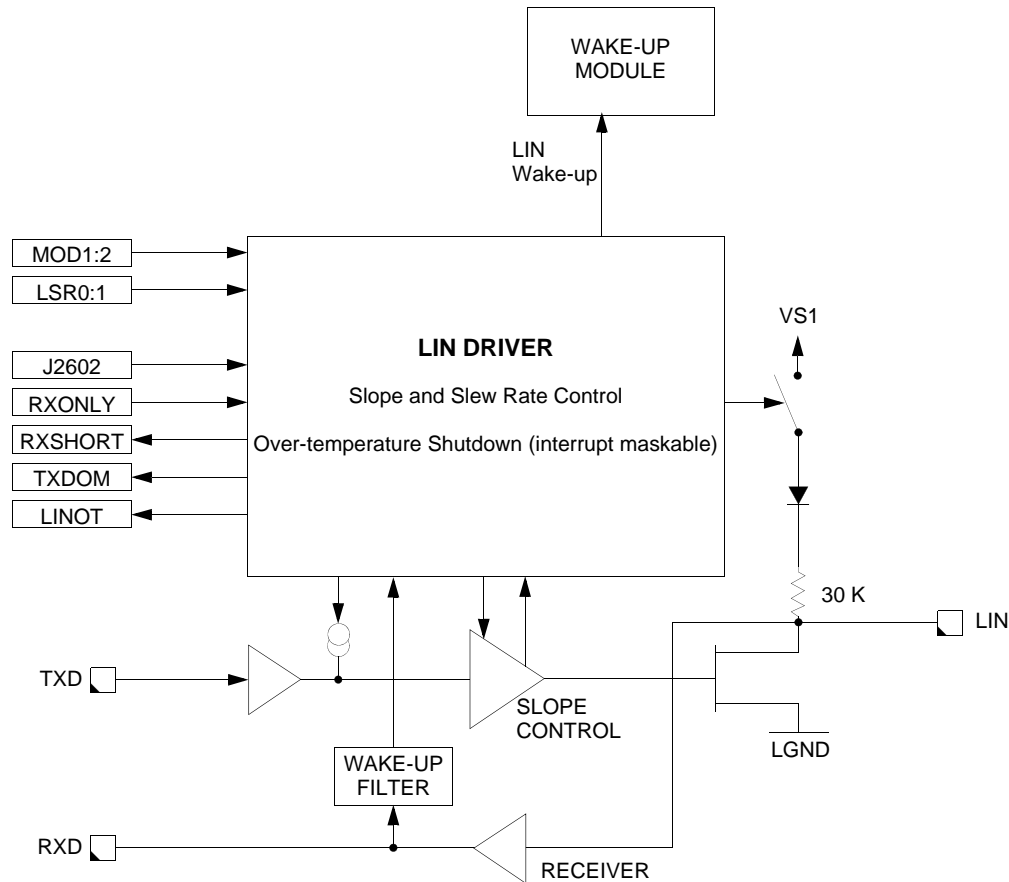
WAKE-UP MODULE

LIN Wake-up

MOD1:2

LSR0:1

J2602

RXONLY

RXSHORT

TXDOM

LINOT

LIN DRIVER

Slope and Slew Rate Control

Over-temperature Shutdown (interrupt maskable)

VS1

30 K

LIN

TXD

SLOPE CONTROL

LGND

WAKE-UP FILTER

RXD

RECEIVER